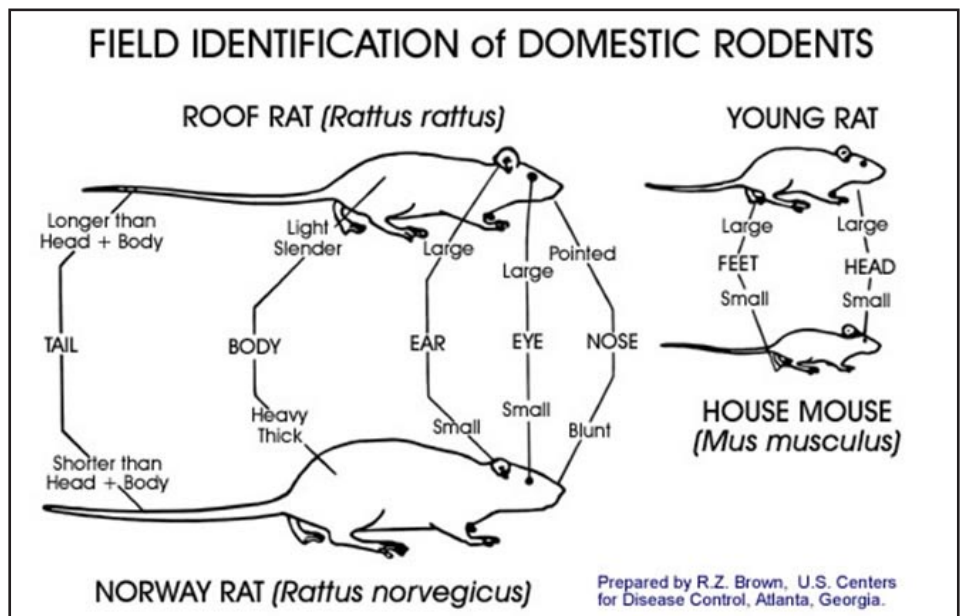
FIELD IDENTIFICATION of DOMESTIC RODENTS

ROOF RAT (Rattus rattus)

YOUNG RAT

Longer than Head + Body

Light Slender

Large

Large

Pointed

Large

Large

FEET

HEAD

Small

Small

TAIL

BODY

EAR

EYE

NOSE

Heavy Thick

Small

Small

Blunt

HOUSE MOUSE (Mus musculus)

Shorter than Head + Body

NORWAY RAT (Rattus norvegicus)

Prepared by R.Z. Brown, U.S. Centers for Disease Control, Atlanta, Georgia.